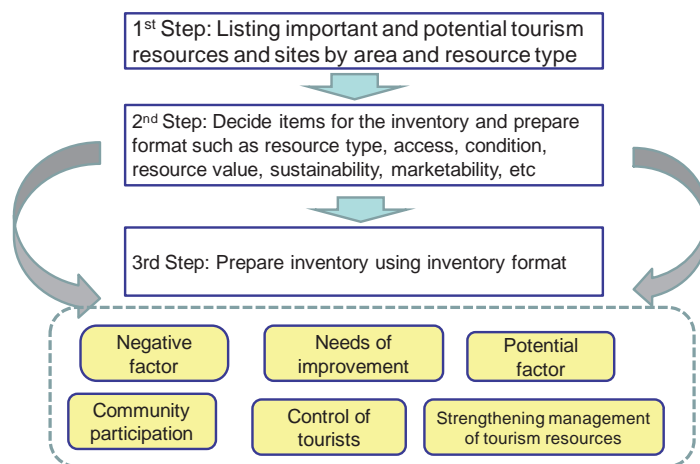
1st Step: Listing important and potential tourism resources and sites by area and resource type

2nd Step: Decide items for the inventory and prepare format such as resource type, access, condition, resource value, sustainability, marketability, etc

3rd Step: Prepare inventory using inventory format

Negative factor

Needs of improvement

Potential factor

Community participation

Control of tourists

Strengthening management of tourism resources